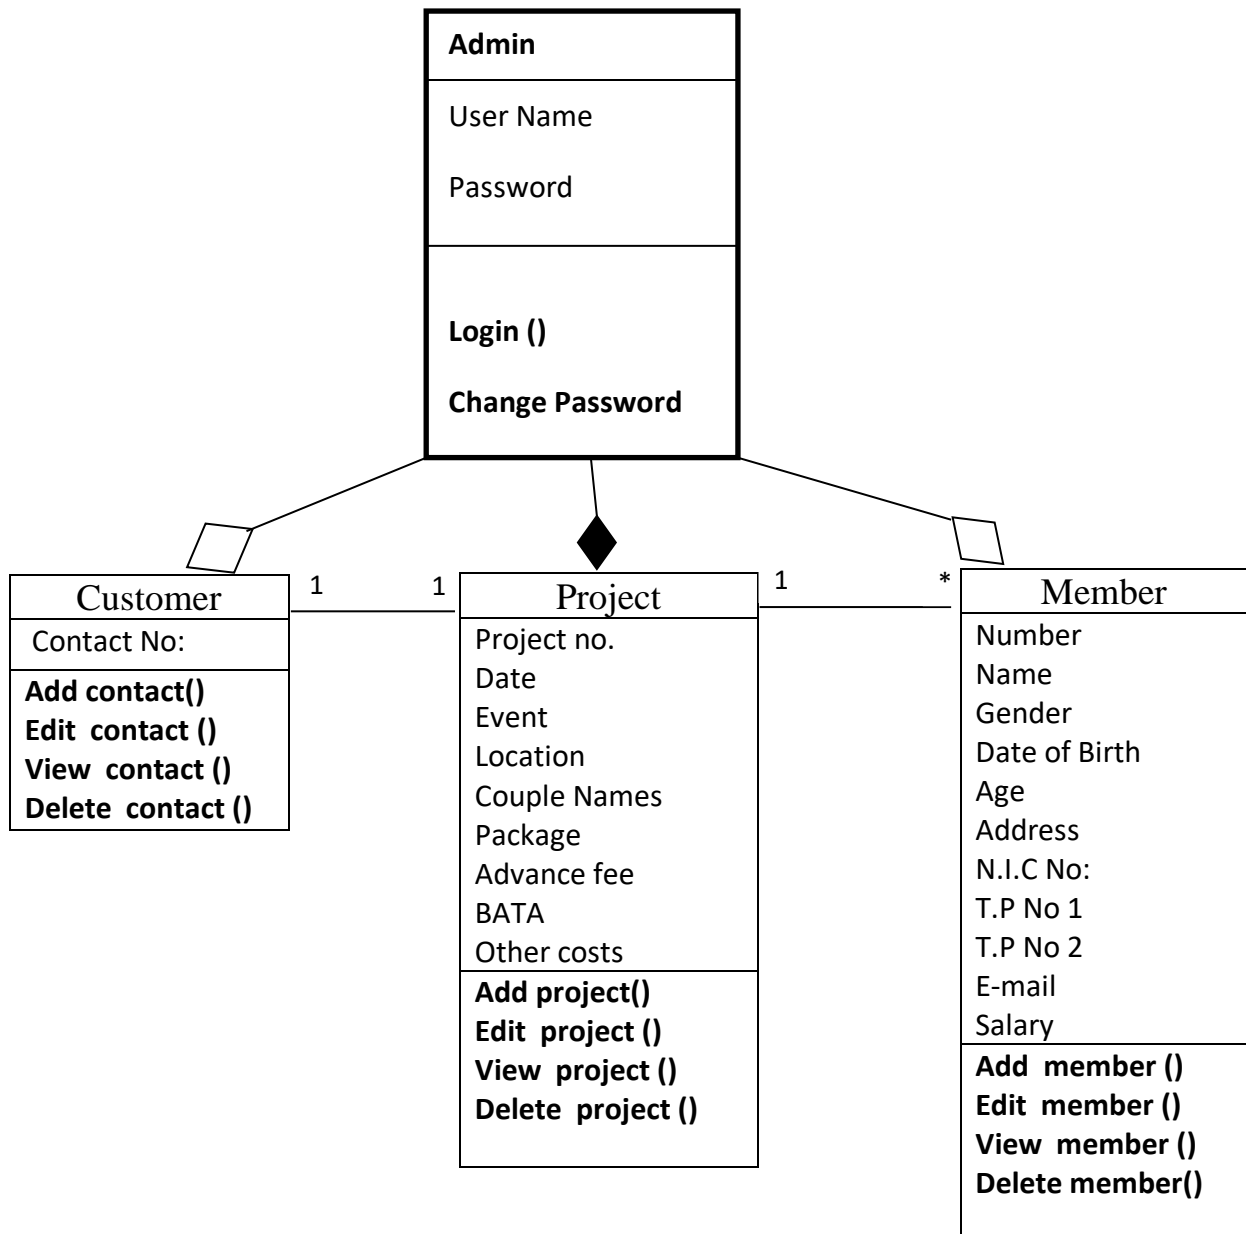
Admin

User Name

Password

Login ()

Change Password

Customer
Contact No:
Add contact()
Edit contact ()
View contact ()
Delete contact ()

1

1

Project
Project no.
Date
Event
Location
Couple Names
Package
Advance fee
BATA
Other costs
Add project()
Edit project ()
View project ()
Delete project ()

1

*

Member
Number
Name
Gender
Date of Birth
Age
Address
N.I.C No:
T.P No 1
T.P No 2
E-mail
Salary
Add member ()
Edit member ()
View member ()
Delete member()